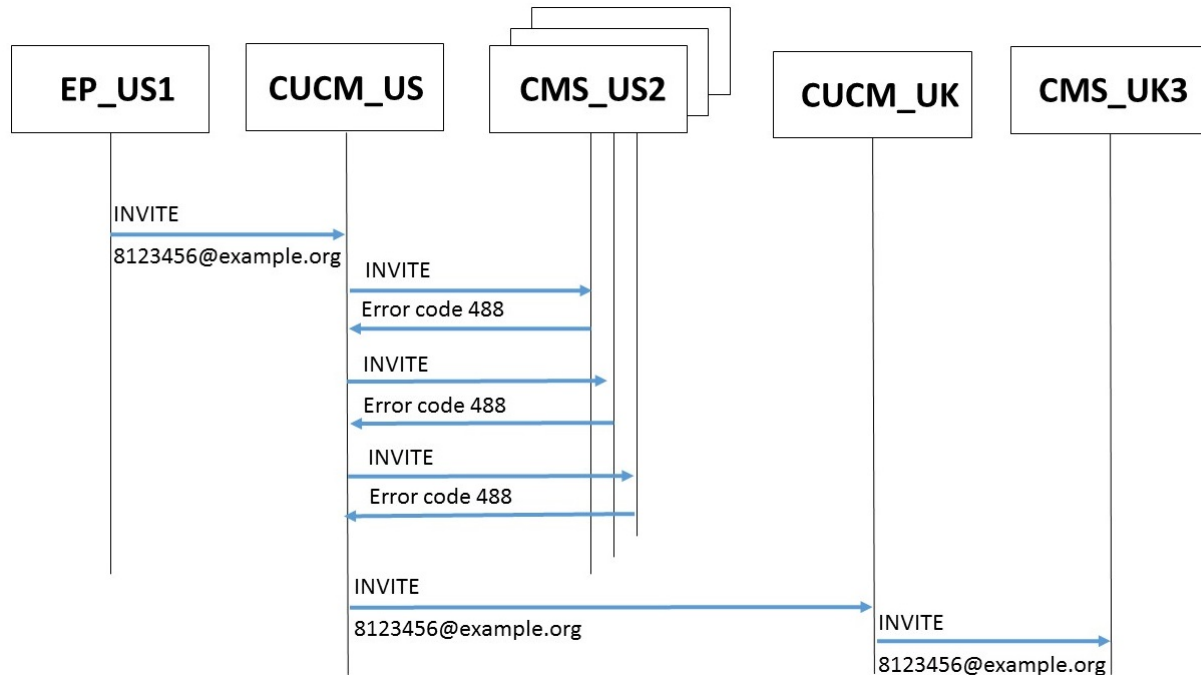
EP_US1

CUCM_US

CMS_US2

CUCM_UK

CMS_UK3

INVITE

8123456@example.org

INVITE

Error code 488

INVITE

Error code 488

INVITE

Error code 488

INVITE

8123456@example.org

INVITE

8123456@example.org